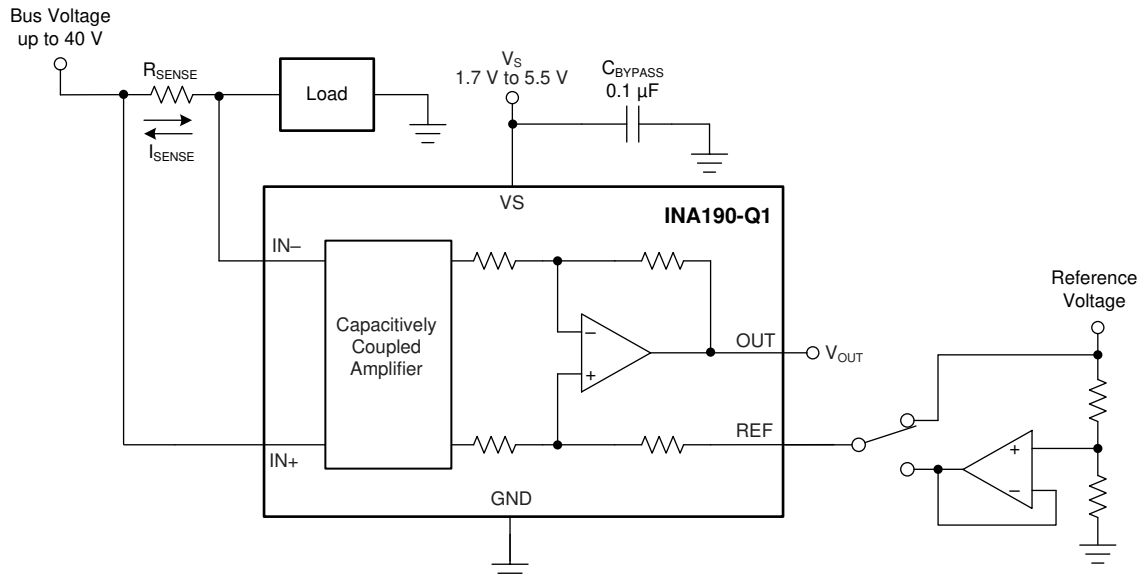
Bus Voltage
up to 40 V

$R_{SENSE}$

$I_{SENSE}$

Load

$V_S$
1.7 V to 5.5 V

$C_{BYPASS}$
0.1 µF

VS

INA190-Q1

IN–

IN+

Capacitively Coupled Amplifier

–

+

OUT

$V_{OUT}$

REF

GND

Reference Voltage

+

–